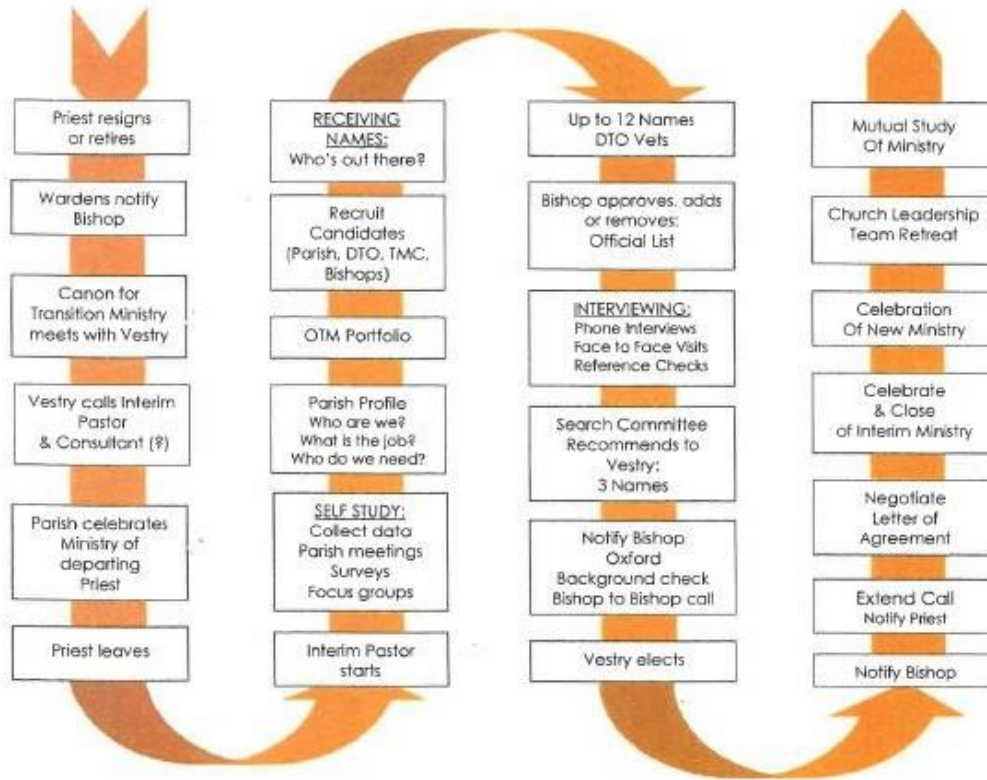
Priest resigns or retires

Wardens notify Bishop

Canon for Transition Ministry meets with Vestry

Vestry calls Interim Pastor & Consultant (?)

Parish celebrates Ministry of departing Priest

Priest leaves

Interim Pastor starts

SELF STUDY:
Collect data
Parish meetings
Surveys
Focus groups

Parish Profile
Who are we?
What is the job?
Who do we need?

OTM Portfolio

Recruit Candidates (Parish, DTO, TMC, Bishops)

RECEIVING NAMES:
Who's out there?

Up to 12 Names
DTO Vets

Bishop approves, adds or removes:
Official List

INTERVIEWING:
Phone Interviews
Face to Face Visits
Reference Checks

Search Committee Recommends to Vestry:
3 Names

Notify Bishop
Oxford
Background check
Bishop to Bishop call

Vestry elects

Notify Bishop

Extend Call
Notify Priest

Negotiate Letter of Agreement

Celebrate & Close of Interim Ministry

Celebration Of New Ministry

Church Leadership Team Retreat

Mutual Study Of Ministry